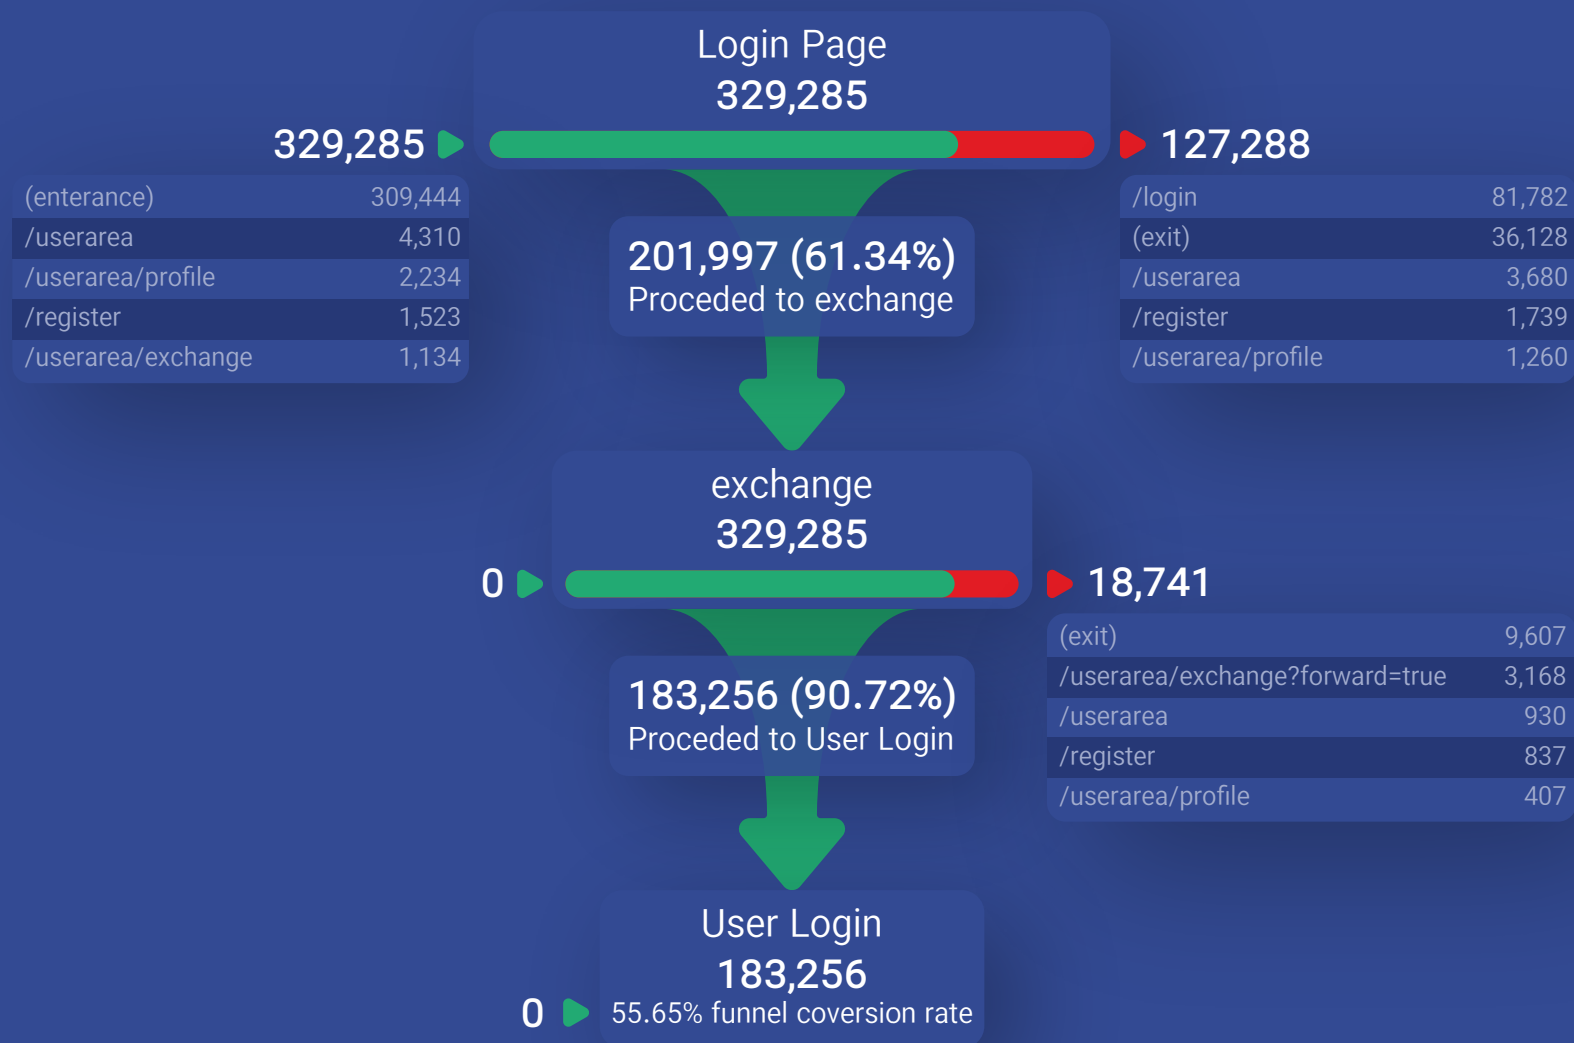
Login Page
329,285

329,285

| (enterance) | 309,444 |
|---|---|
| /userarea | 4,310 |
| /userarea/profile | 2,234 |
| /register | 1,523 |
| /userarea/exchange | 1,134 |

127,288

| /login | 81,782 |
|---|---|
| (exit) | 36,128 |
| /userarea | 3,680 |
| /register | 1,739 |
| /userarea/profile | 1,260 |

201,997 (61.34%)
Proceded to exchange

exchange
329,285

0

18,741

| (exit) | 9,607 |
|---|---|
| /userarea/exchange?forward=true | 3,168 |
| /userarea | 930 |
| /register | 837 |
| /userarea/profile | 407 |

183,256 (90.72%)
Proceded to User Login

User Login
183,256

0

55.65% funnel coversion rate